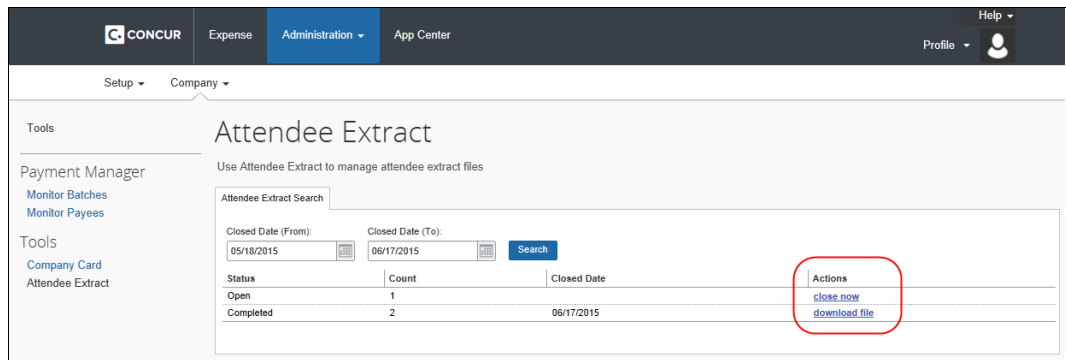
C CONCUR Expense Administration ▾ App Center Help ▾ Profile ▾

Setup ▾ Company ▾

Tools

Payment Manager
Monitor Batches
Monitor Payees

Tools
Company Card
Attendee Extract

Attendee Extract

Use Attendee Extract to manage attendee extract files

Attendee Extract Search

Closed Date (From): 05/18/2015
Closed Date (To): 06/17/2015
Search

| Status | Count | Closed Date | Actions |
|---|---|---|---|
| Open | 1 | | close now |
| Completed | 2 | 06/17/2015 | download file |